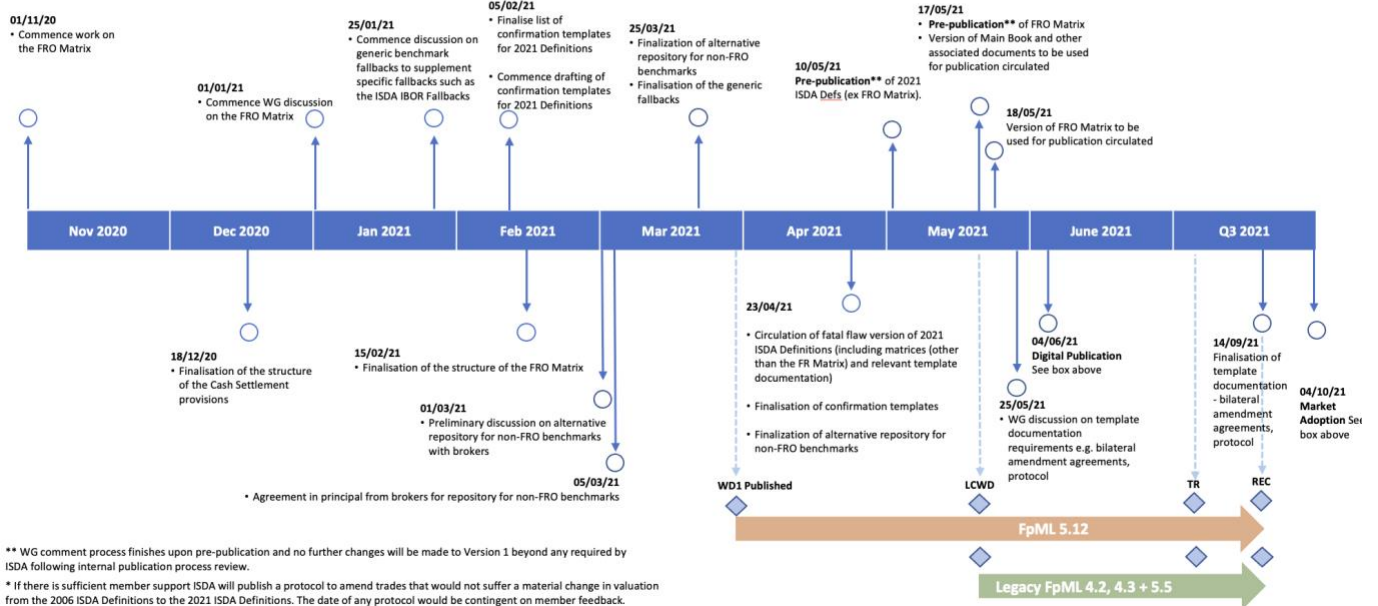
01/11/20
• Commence work on the FRO Matrix

01/01/21
• Commence WG discussion on the FRO Matrix

25/01/21
• Commence discussion on generic benchmark fallbacks to supplement specific fallbacks such as the ISDA IBOR Fallbacks

05/02/21
• Finalise list of confirmation templates for 2021 Definitions
• Commence drafting of confirmation templates for 2021 Definitions

25/03/21
• Finalization of alternative repository for non-FRO benchmarks
• Finalisation of the generic fallbacks

10/05/21
Pre-publication** of 2021 ISDA Defs (ex FRO Matrix).

17/05/21
• Pre-publication** of FRO Matrix
• Version of Main Book and other associated documents to be used for publication circulated

18/05/21
Version of FRO Matrix to be used for publication circulated

Nov 2020
Dec 2020
Jan 2021
Feb 2021
Mar 2021
Apr 2021
May 2021
June 2021
Q3 2021

18/12/20
• Finalisation of the structure of the Cash Settlement provisions

15/02/21
• Finalisation of the structure of the FRO Matrix

01/03/21
• Preliminary discussion on alternative repository for non-FRO benchmarks with brokers

05/03/21
• Agreement in principal from brokers for repository for non-FRO benchmarks

23/04/21
• Circulation of fatal flaw version of 2021 ISDA Definitions (including matrices (other than the FR Matrix) and relevant template documentation)
• Finalisation of confirmation templates
• Finalization of alternative repository for non-FRO benchmarks

04/06/21
Digital Publication
See box above

25/05/21
• WG discussion on template documentation requirements e.g. bilateral amendment agreements, protocol

14/09/21
Finalisation of template documentation - bilateral amendment agreements, protocol

04/10/21
Market Adoption See box above

WD1 Published
LCWD
TR
REC

FpML 5.12
Legacy FpML 4.2, 4.3 + 5.5

** WG comment process finishes upon pre-publication and no further changes will be made to Version 1 beyond any required by ISDA following internal publication process review.

* If there is sufficient member support ISDA will publish a protocol to amend trades that would not suffer a material change in valuation from the 2006 ISDA Definitions to the 2021 ISDA Definitions. The date of any protocol would be contingent on member feedback.